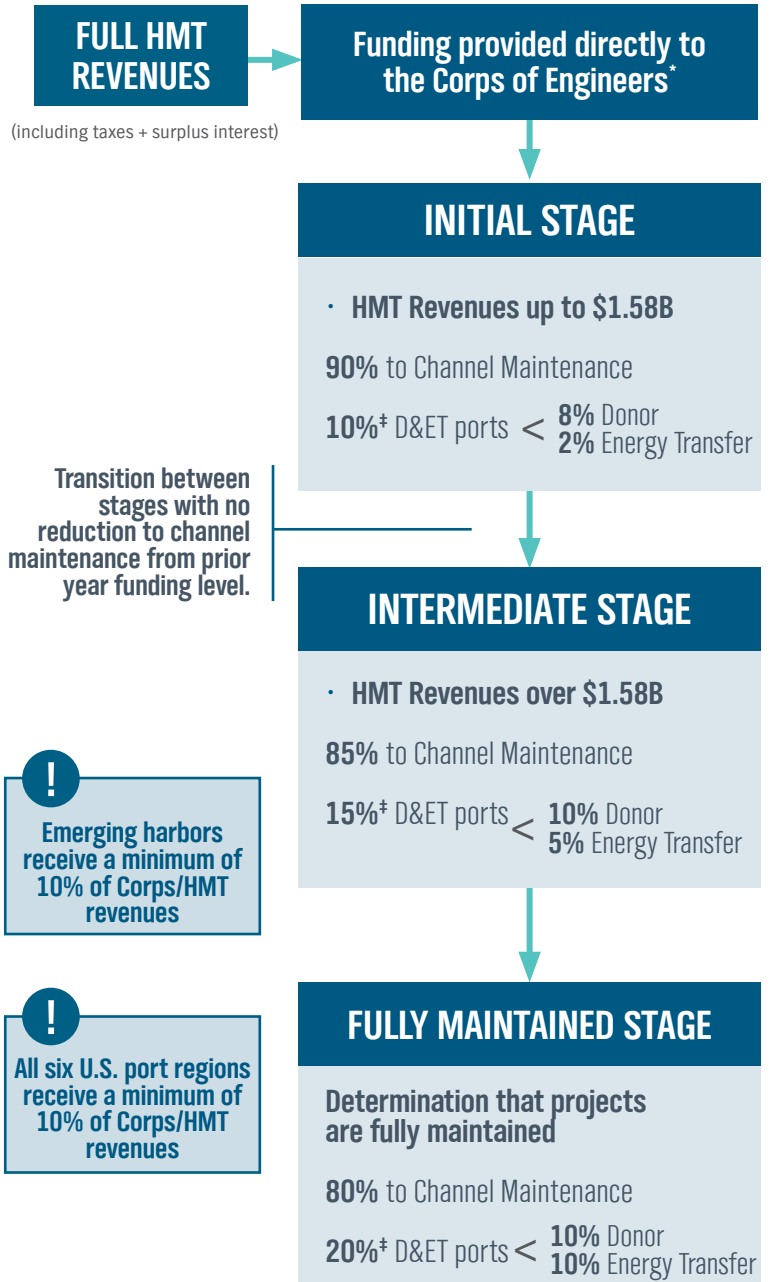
FULL HMT REVENUES

(including taxes + surplus interest)

Funding provided directly to the Corps of Engineers*

INITIAL STAGE

· HMT Revenues up to $1.58B

90% to Channel Maintenance

10%‡ D&ET ports < 8% Donor 2% Energy Transfer

Transition between stages with no reduction to channel maintenance from prior year funding level.

INTERMEDIATE STAGE

· HMT Revenues over $1.58B

85% to Channel Maintenance

15%‡ D&ET ports < 10% Donor 5% Energy Transfer

!

Emerging harbors receive a minimum of 10% of Corps/HMT revenues

FULLY MAINTAINED STAGE

Determination that projects are fully maintained

80% to Channel Maintenance

20%‡ D&ET ports < 10% Donor 10% Energy Transfer

!

All six U.S. port regions receive a minimum of 10% of Corps/HMT revenues